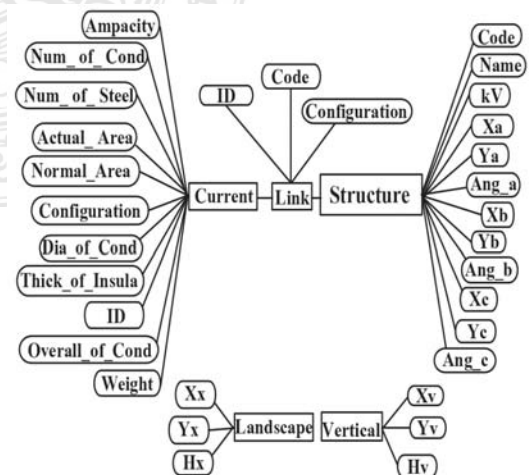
Ampacity
Num_of_Cond
Num_of_Steel
Actual_Area
Normal_Area
Configuration
Dia_of_Cond
Thick_of_Insula
ID
Overall_of_Cond
Weight

ID
Code
Configuration

Current
Link
Structure

Code
Name
kV
Xa
Ya
Ang_a
Xb
Yb
Ang_b
Xc
Yc
Ang_c

Xx
Yx
Hx
Landscape
Vertical
Xv
Yv
Hv